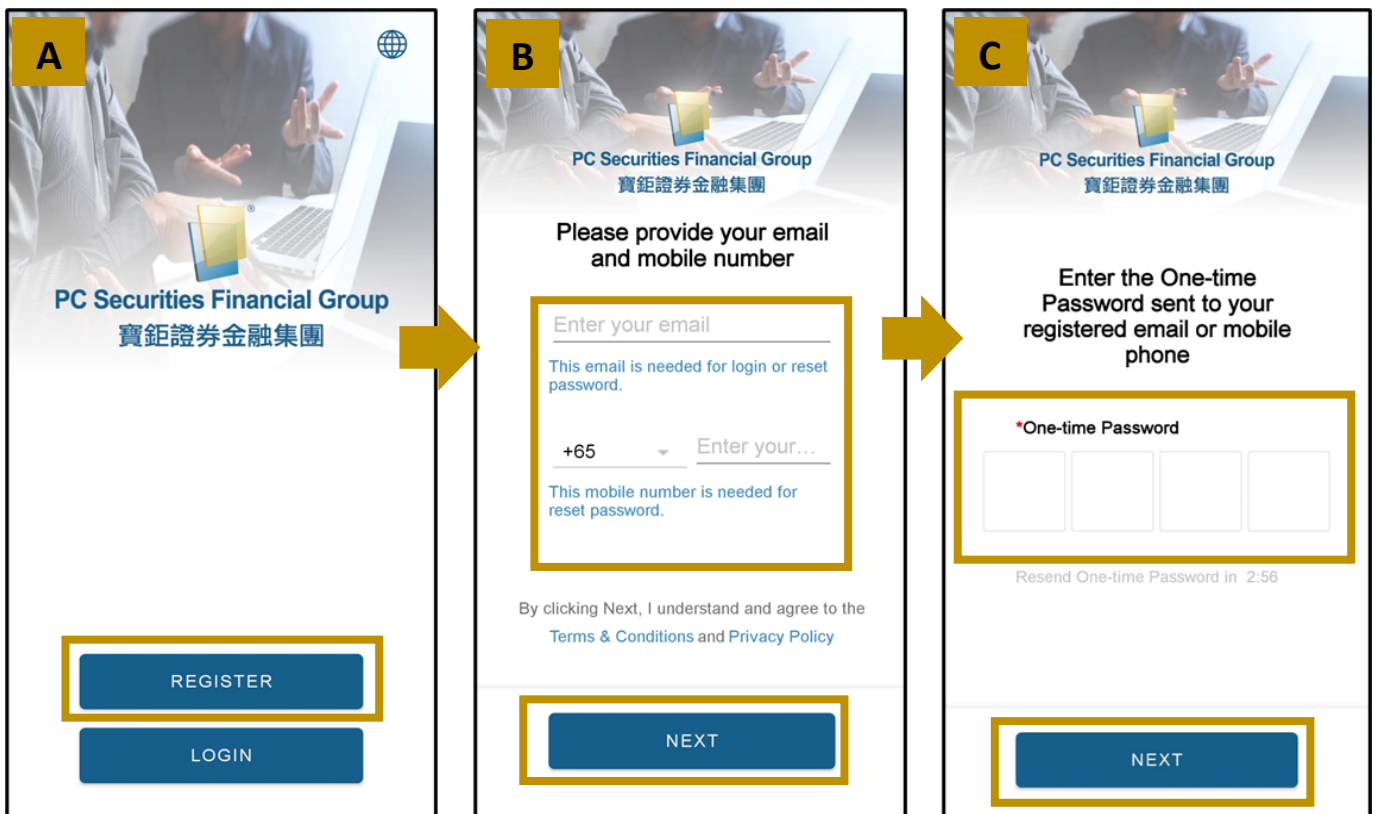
A

PC Securities Financial Group
寶鉅證券金融集團

REGISTER

LOGIN

B

PC Securities Financial Group
寶鉅證券金融集團

Please provide your email and mobile number

Enter your email

This email is needed for login or reset password.

+65

Enter your…

This mobile number is needed for reset password.

By clicking Next, I understand and agree to the Terms & Conditions and Privacy Policy

NEXT

C

PC Securities Financial Group
寶鉅證券金融集團

Enter the One-time Password sent to your registered email or mobile phone

*One-time Password

Resend One-time Password in 2:56

NEXT